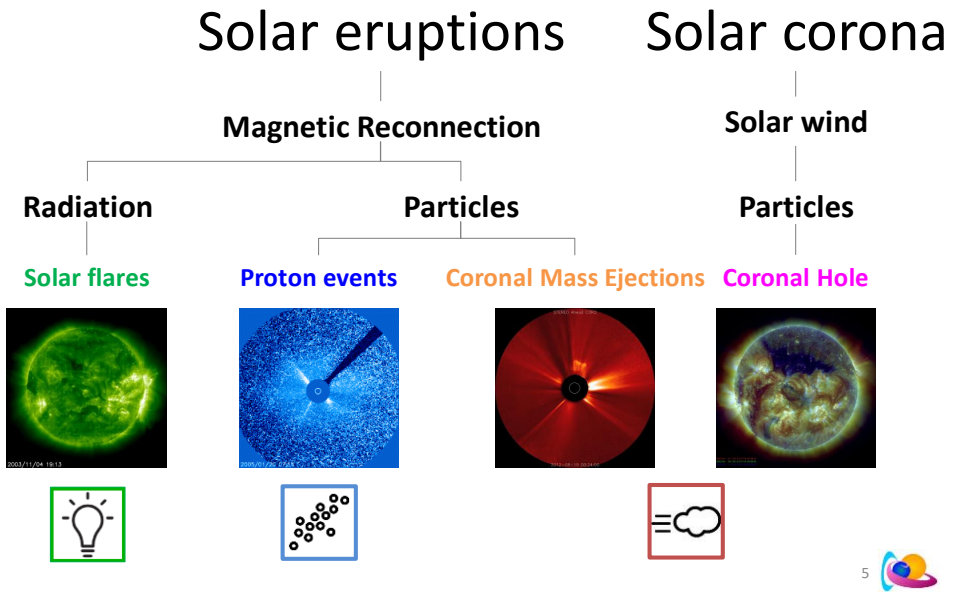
Solar eruptions

Solar corona

Magnetic Reconnection

Solar wind

Radiation

Particles

Particles

Solar flares

Proton events

Coronal Mass Ejections

Coronal Hole

2003/11/04 19:13

2005/01/20 07:18

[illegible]

5